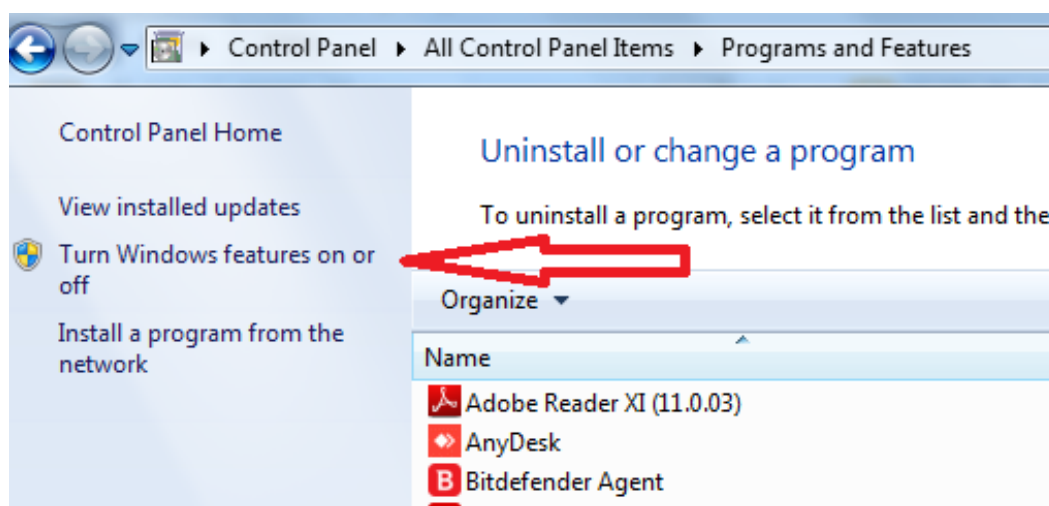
Control Panel ▸ All Control Panel Items ▸ Programs and Features

Control Panel Home

View installed updates

Turn Windows features on or off

Install a program from the network

Uninstall or change a program

To uninstall a program, select it from the list and the

Organize

Name

Adobe Reader XI (11.0.03)

AnyDesk

Bitdefender Agent